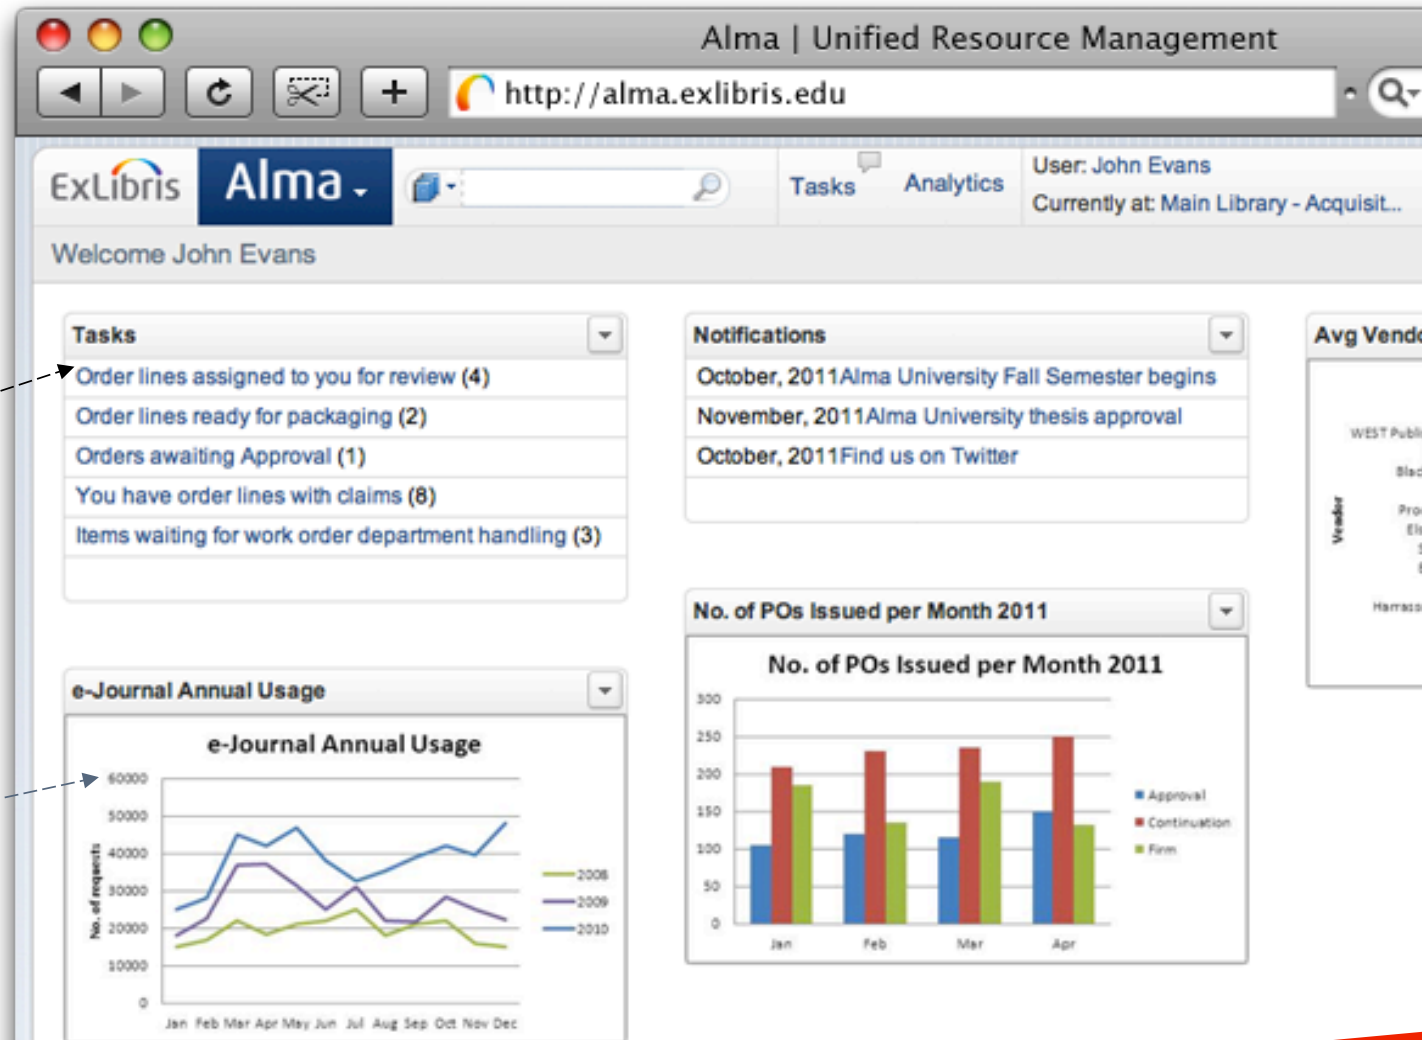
Alma | Unified Resource Management

http://alma.exlibris.edu

ExLibris Alma

Tasks Analytics

User: John Evans
Currently at: Main Library - Acquisit...

Welcome John Evans

Tasks

Order lines assigned to you for review (4)
Order lines ready for packaging (2)
Orders awaiting Approval (1)
You have order lines with claims (8)
Items waiting for work order department handling (3)

Notifications

October, 2011Alma University Fall Semester begins
November, 2011Alma University thesis approval
October, 2011Find us on Twitter

Avg Vend

WEST Publi
Blac
Pro
El
Vendor
Harrass

e-Journal Annual Usage

e-Journal Annual Usage

60000
50000
40000
30000
20000
10000
0
No. of requests
Jan Feb Mar Apr May Jun Jul Aug Sep Oct Nov Dec
2008
2009
2010

No. of POs Issued per Month 2011

No. of POs Issued per Month 2011

300
250
200
150
100
50
0
Jan Feb Mar Apr
Approval
Continuation
Firm